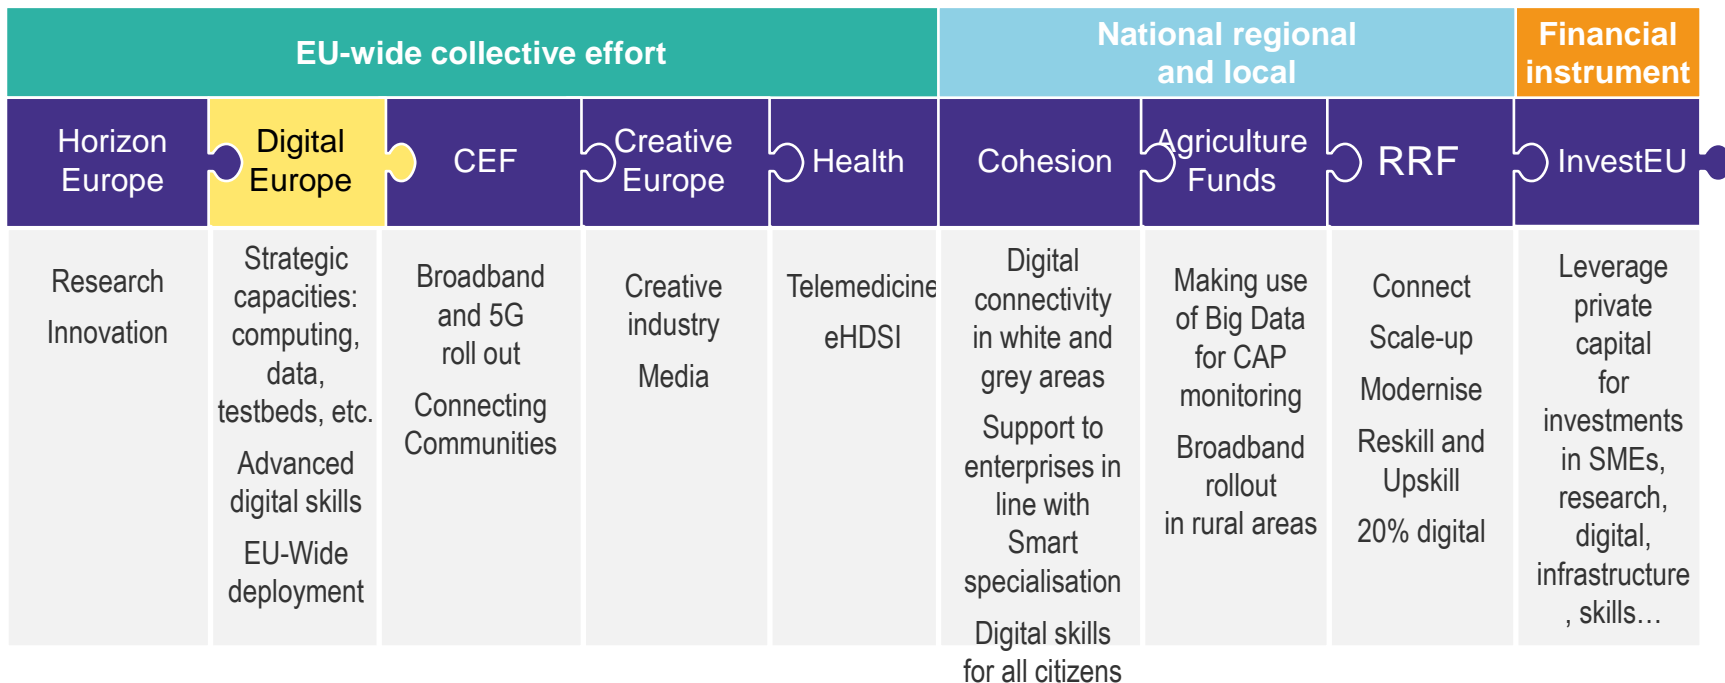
| EU-wide collective effort | | | | | National regional and local | | | Financial instrument |
|---|---|---|---|---|---|---|---|---|
| Horizon Europe | Digital Europe | CEF | Creative Europe | Health | Cohesion | Agriculture Funds | RRF | InvestEU |
| Research Innovation | Strategic capacities: computing, data, testbeds, etc. Advanced digital skills EU-Wide deployment | Broadband and 5G roll out Connecting Communities | Creative industry Media | Telemedicine eHDSI | Digital connectivity in white and grey areas Support to enterprises in line with Smart specialisation Digital skills for all citizens | Making use of Big Data for CAP monitoring Broadband rollout in rural areas | Connect Scale-up Modernise Reskill and Upskill 20% digital | Leverage private capital for investments in SMEs, research, digital, infrastructure, skills… |